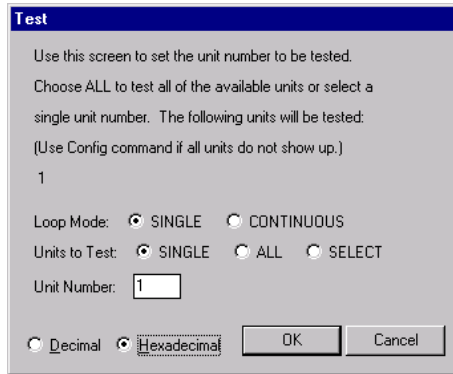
Test

Use this screen to set the unit number to be tested. Choose ALL to test all of the available units or select a single unit number. The following units will be tested: (Use Config command if all units do not show up.)

1

Loop Mode: SINGLE CONTINUOUS

Units to Test: SINGLE ALL SELECT

Unit Number: 1

Decimal Hexadecimal

OK

Cancel